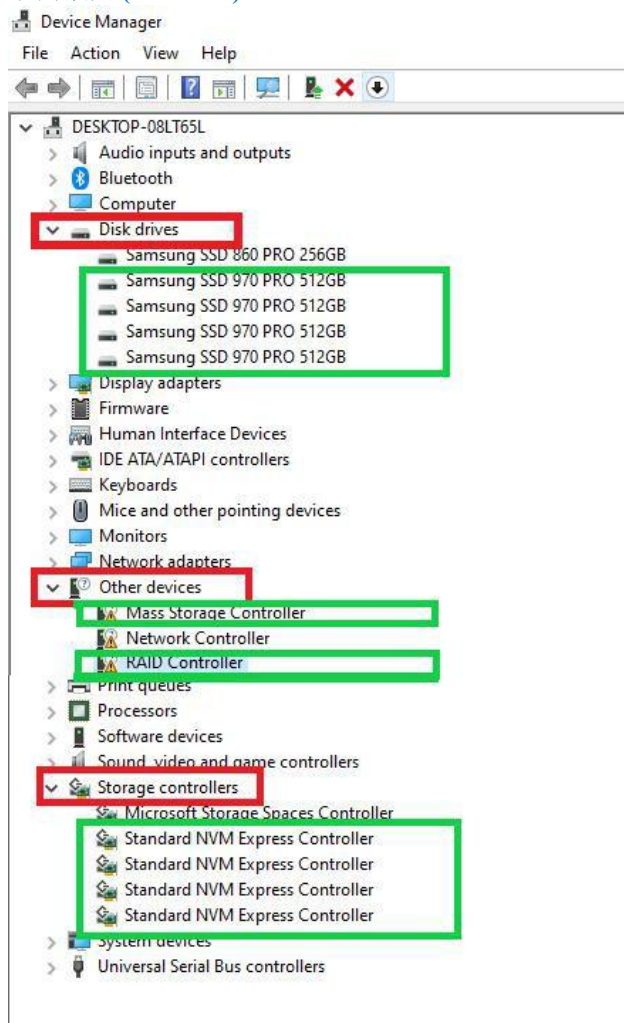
Device Manager

File Action View Help

DESKTOP-08LT65L
Audio inputs and outputs
Bluetooth
Computer
Disk drives
Samsung SSD 860 PRO 256GB
Samsung SSD 970 PRO 512GB
Samsung SSD 970 PRO 512GB
Samsung SSD 970 PRO 512GB
Samsung SSD 970 PRO 512GB
Display adapters
Firmware
Human Interface Devices
IDE ATA/ATAPI controllers
Keyboards
Mice and other pointing devices
Monitors
Network adapters
Other devices
Mass Storage Controller
Network Controller
RAID Controller
Print queues
Processors
Software devices
Sound, video and game controllers
Storage controllers
Microsoft Storage Spaces Controller
Standard NVM Express Controller
Standard NVM Express Controller
Standard NVM Express Controller
Standard NVM Express Controller
System devices
Universal Serial Bus controllers